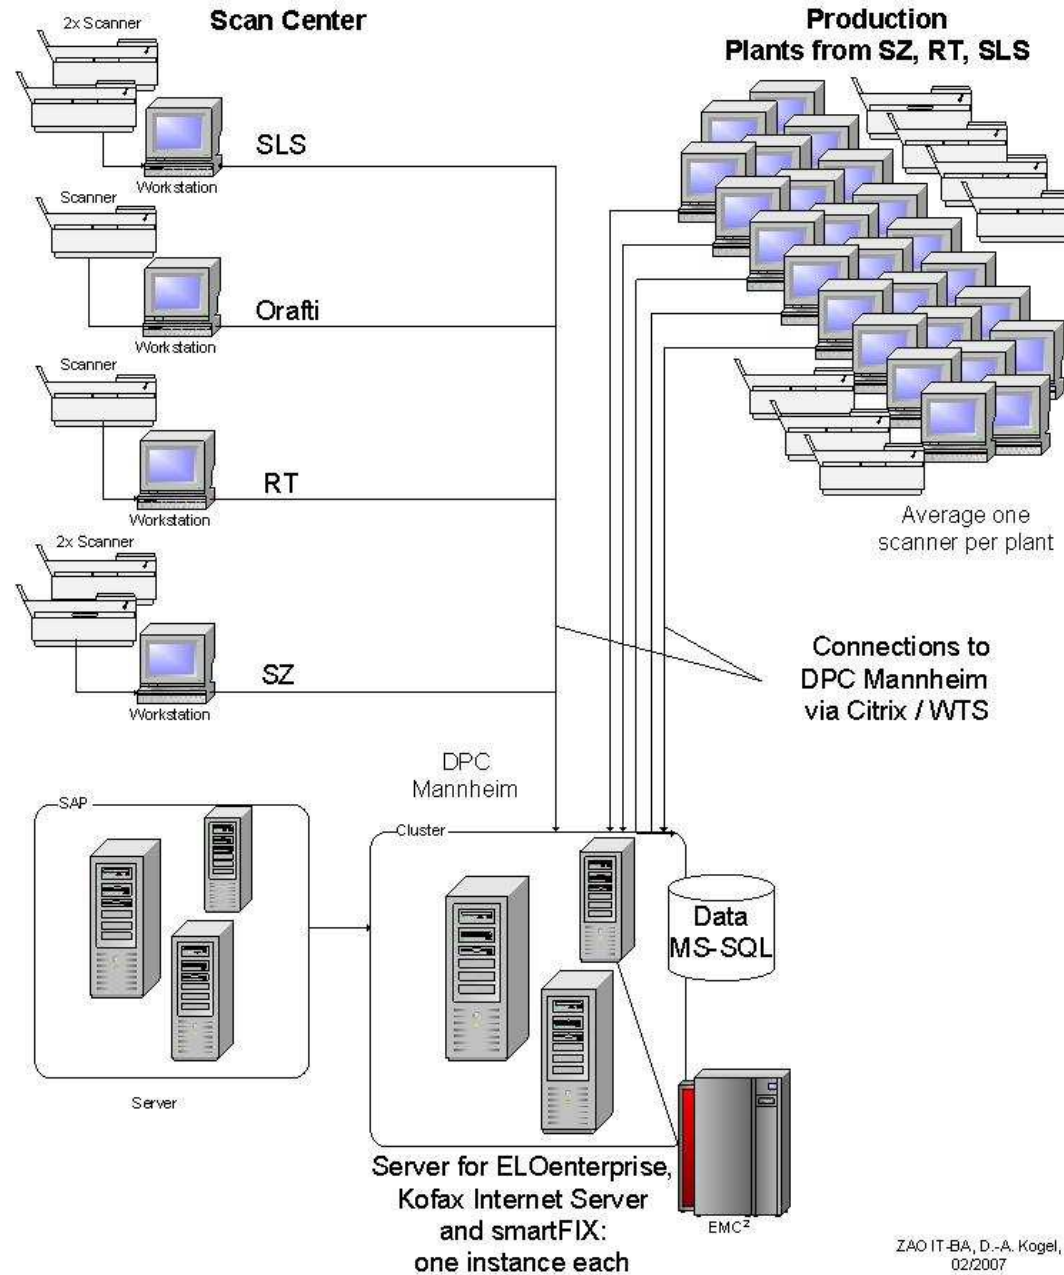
Scan Center

Production
Plants from SZ, RT, SLS

2x Scanner

Workstation

SLS

Scanner

Workstation

Orafti

Scanner

Workstation

RT

2x Scanner

Workstation

SZ

Average one scanner per plant

Connections to DPC Mannheim via Citrix / WTS

DPC Mannheim

SAP

Server

Cluster

Data MS-SQL

$EMC^2$

Server for ELOenterprise, Kofax Internet Server and smartFIX: one instance each

ZAO IT-BA, D.-A. Kogel, 02/2007